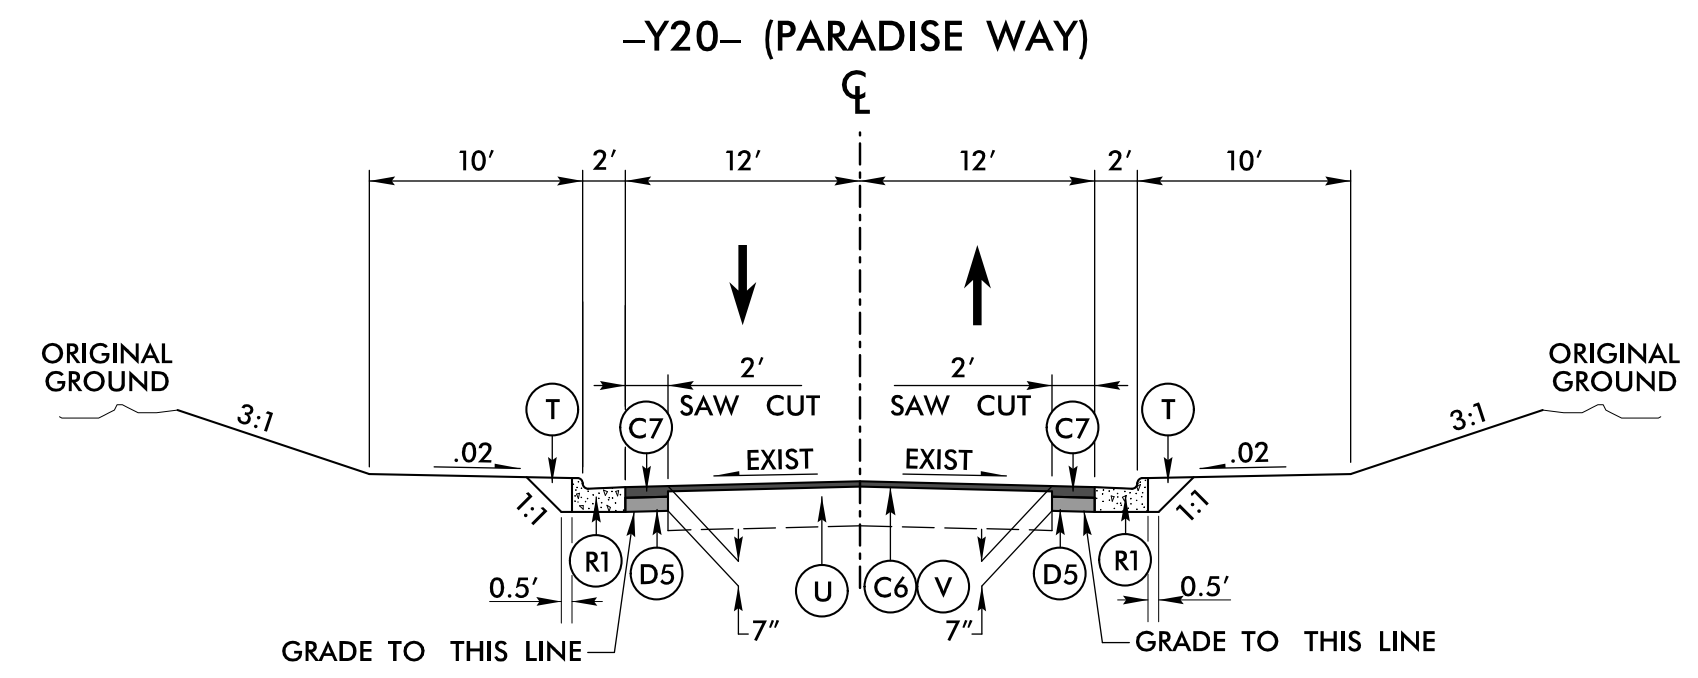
–Y20– (PARADISE WAY)

$\mathbb{C}\!\!\!L$

10′ 2′ 12′ 12′ 2′ 10′

ORIGINAL GROUND

ORIGINAL GROUND

2′
SAW CUT

2′
SAW CUT

3:1

3:1

T

T

C7

C7

.02

.02

EXIST

EXIST

1:1

1:1

R1

D5

U

C6

V

D5

R1

0.5′

0.5′

7″

7″

GRADE TO THIS LINE

GRADE TO THIS LINE